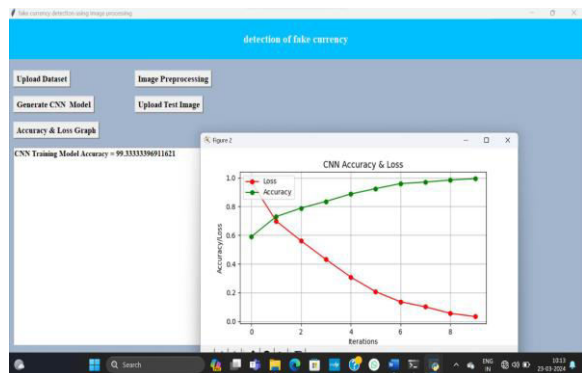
fake currency detection using image processing

detection of fake currency

Upload Dataset

Image Preprocessing

Generate CNN Model

Upload Test Image

Accuracy & Loss Graph

CNN Training Model Accuracy = 99.33333396911621

Figure 2

CNN Accuracy & Loss

Loss

Accuracy

Accuracy/Loss

1.0

0.8

0.6

0.4

0.2

0.0

0

2

4

6

8

Iterations

Search

ENG IN

10:13

23-03-2024